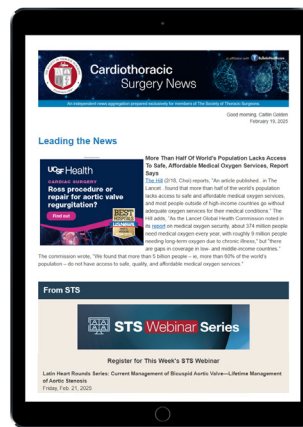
Cardiothoracic Surgery News

in affiliation with BulletinHealthcare

An independent news aggregation prepared exclusively for members of The Society of Thoracic Surgeons

Good morning, Caitlin Golden
February 19, 2025

Leading the News

UCSF Health
CARDIAC SURGERY
Ross procedure or repair for aortic valve regurgitation?
Find out

BEST HOSPITALS

More Than Half Of World's Population Lacks Access To Safe, Affordable Medical Oxygen Services, Report Says

The Hill (2/18, Choi) reports, "An article published... in The Lancet... found that more than half of the world's population lacks access to safe and affordable medical oxygen services, and most people outside of high-income countries go without adequate oxygen services for their medical conditions." The Hill adds, "As the Lancet Global Health Commission noted in its report on medical oxygen security, about 374 million people need medical oxygen every year, with roughly 9 million people needing long-term oxygen due to chronic illness," but "there are gaps in coverage in low- and middle-income countries." The commission wrote, "We found that more than 5 billion people – ie, more than 60% of the world's population – do not have access to safe, quality, and affordable medical oxygen services."

From STS

STS Webinar Series

Register for This Week's STS Webinar

Latin Heart Rounds Series: Current Management of Bicuspid Aortic Valve—Lifetime Management of Aortic Stenosis
Friday, Feb. 21, 2025